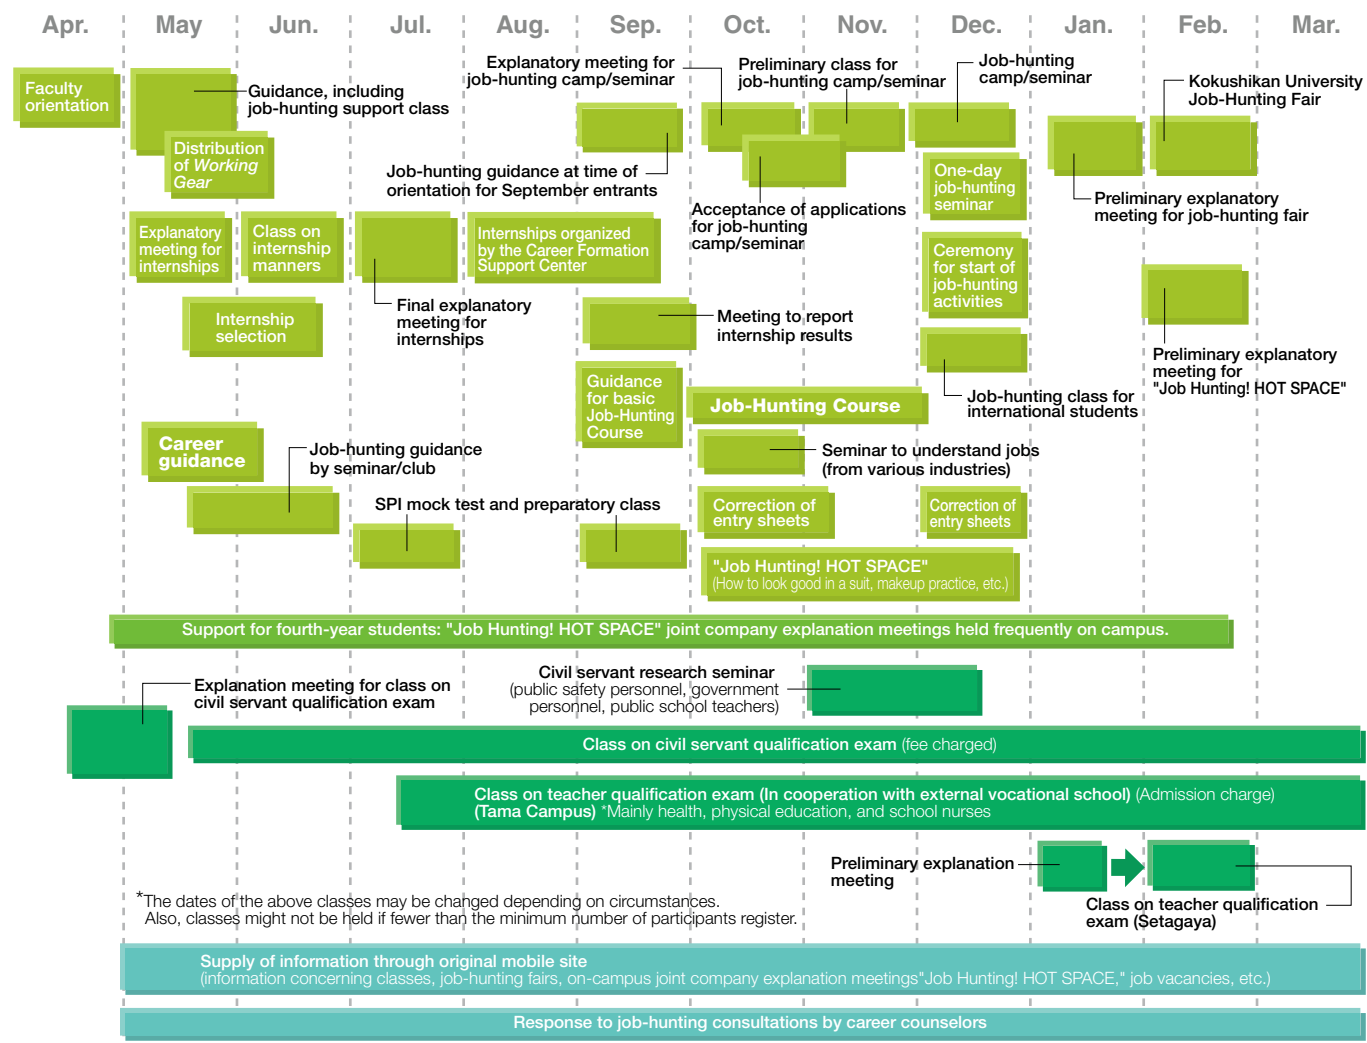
Apr. May Jun. Jul. Aug. Sep. Oct. Nov. Dec. Jan. Feb. Mar.

Faculty orientation

Guidance, including job-hunting support class

Distribution of *Working Gear*

Explanatory meeting for job-hunting camp/seminar

Preliminary class for job-hunting camp/seminar

Job-hunting camp/seminar

Kokushikan University Job-Hunting Fair

Job-hunting guidance at time of orientation for September entrants

Acceptance of applications for job-hunting camp/seminar

One-day job-hunting seminar

Preliminary explanatory meeting for job-hunting fair

Explanatory meeting for internships

Class on internship manners

Internships organized by the Career Formation Support Center

Ceremony for start of job-hunting activities

Final explanatory meeting for internships

Internship selection

Meeting to report internship results

Preliminary explanatory meeting for "Job Hunting! HOT SPACE"

Guidance for basic Job-Hunting Course

Job-Hunting Course

Job-hunting class for international students

Career guidance

Job-hunting guidance by seminar/club

Seminar to understand jobs (from various industries)

SPI mock test and preparatory class

Correction of entry sheets

Correction of entry sheets

"Job Hunting! HOT SPACE" (How to look good in a suit, makeup practice, etc.)

Support for fourth-year students: "Job Hunting! HOT SPACE" joint company explanation meetings held frequently on campus.

Explanation meeting for class on civil servant qualification exam

Civil servant research seminar (public safety personnel, government personnel, public school teachers)

Class on civil servant qualification exam (fee charged)

Class on teacher qualification exam (In cooperation with external vocational school) (Admission charge) (Tama Campus) *Mainly health, physical education, and school nurses

Preliminary explanation meeting

Class on teacher qualification exam (Setagaya)

*The dates of the above classes may be changed depending on circumstances. Also, classes might not be held if fewer than the minimum number of participants register.

Supply of information through original mobile site (information concerning classes, job-hunting fairs, on-campus joint company explanation meetings"Job Hunting! HOT SPACE," job vacancies, etc.)

Response to job-hunting consultations by career counselors